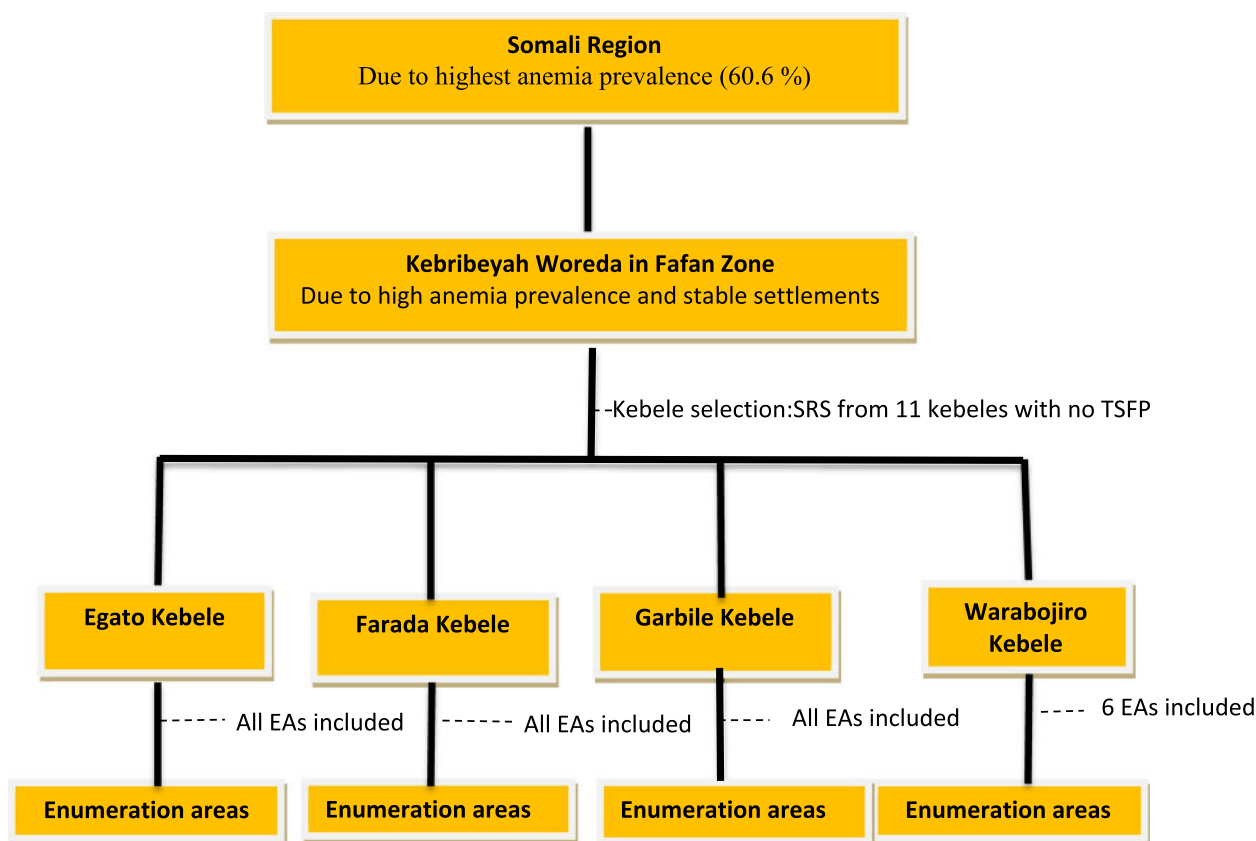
Somali Region
Due to highest anemia prevalence (60.6 %)

Kebribeyah Woreda in Fafan Zone
Due to high anemia prevalence and stable settlements

--Kebele selection:SRS from 11 kebeles with no TSFP

Egato Kebele

Farada Kebele

Garbile Kebele

Warabojiro Kebele

----- All EAs included

------ All EAs included

----- All EAs included

---- 6 EAs included

Enumeration areas

Enumeration areas

Enumeration areas

Enumeration areas